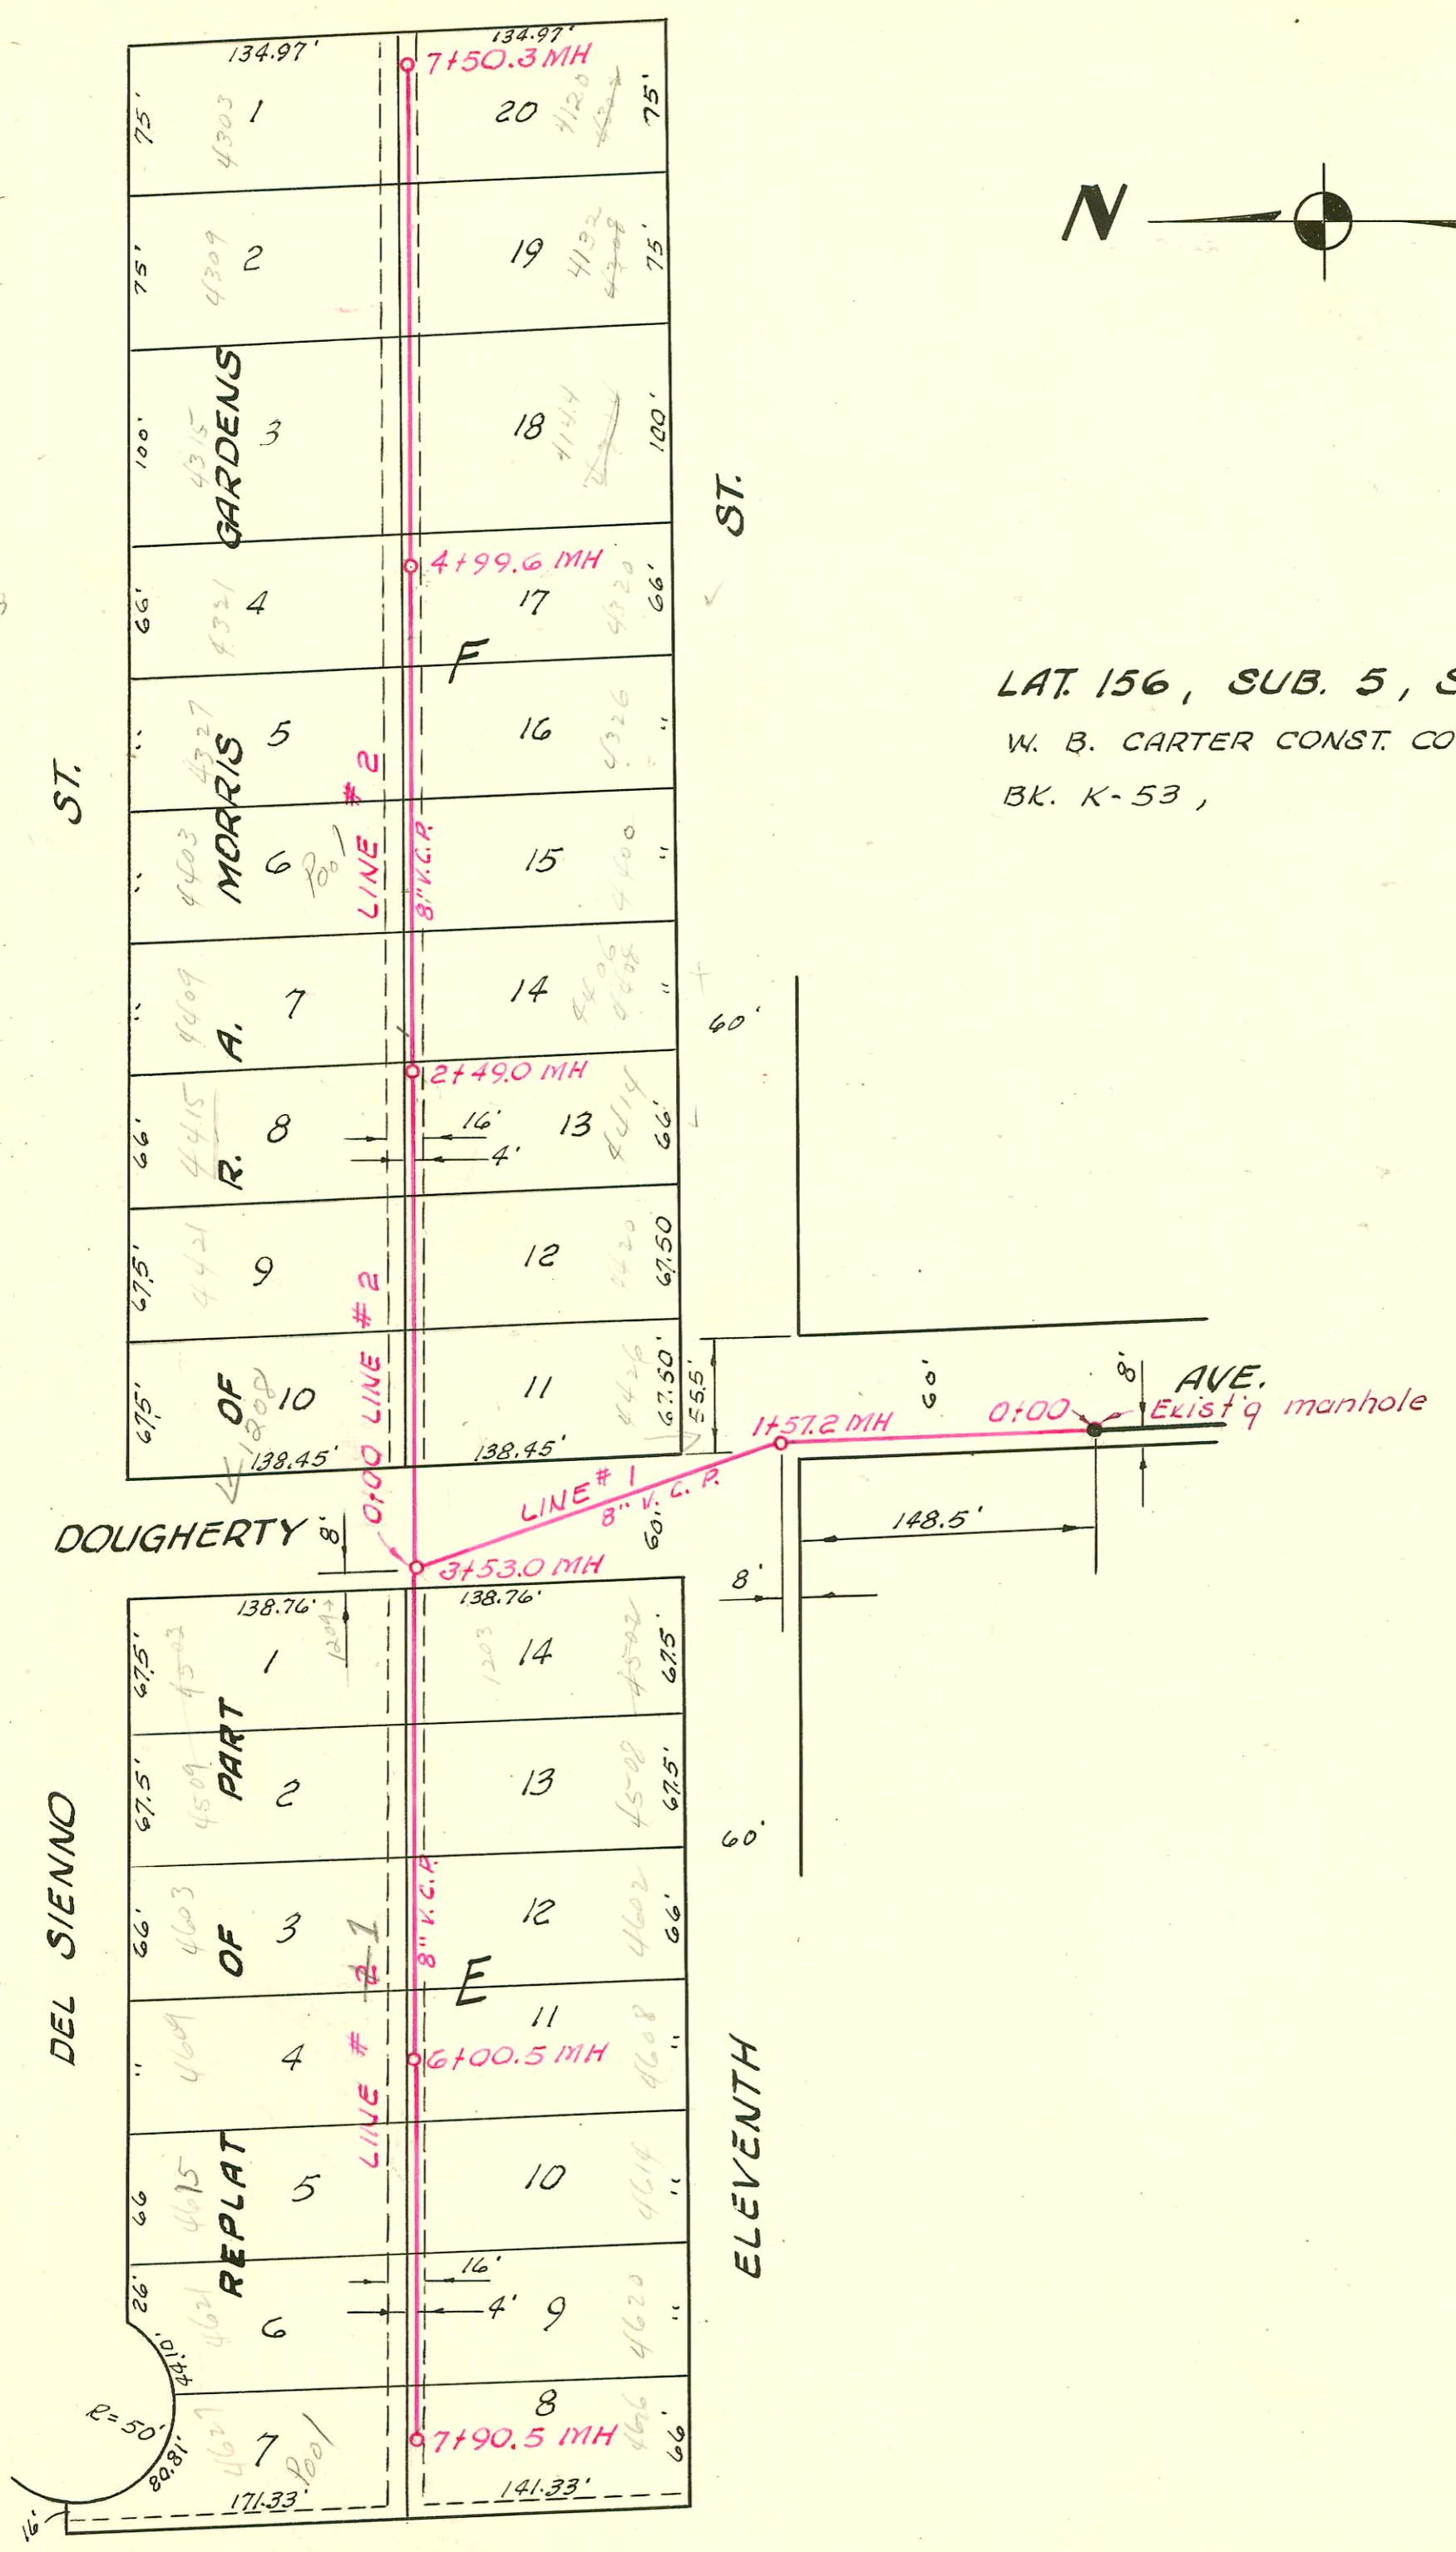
134.97'
134.97'
7+50.3 MH
1 4303
20 4120
75'
75'
2 4309
19 4132
75'
75'
N
GARDENS
3 4315
18 4144
100'
100'
ST.
4+99.6 MH
4 4321
17 4320
66'
66'
F
LAT. 156, SUB. 5, S
W. B. CARTER CONST. CO
BK. K-53,
MORRIS
5 4327
16 4326
ST.
6 Pool 4403
15 4400
LINE # 2
8" V.C.P.
A.
7 4409
14 4406
60'
2+49.0 MH
R.
8 4415
13 4414
16'
4'
66'
66'
9 4421
12 4420
67.5'
67.50
LINE # 2
OF
10 1208
11 4426
67.5'
67.50'
55.5'
138.45'
138.45'
AVE.
60'
8'
1+57.2 MH
0+00
Exist'g manhole
0+00
LINE # 1
8" V.C.P.
60'
DOUGHERTY
8'
3+53.0 MH
148.5'
8'
138.76'
138.76'
1209
1 4503
14 1203 4502
67.5'
67.5'
PART
2 4509
13 4508
67.5'
67.5'
60'
DEL SIENNO
OF
3 4603
12 4602
66'
66'
LINE # 1
8" V.C.P.
E
4 4609
11 4608
6+00.5 MH
ELEVENTH
REPLAT
5 4615
10 4614
66
6 4621
9 4620
16'
4'
26'
44.10'
R=50'
7 4627 Pool
8 4626
7+90.5 MH
80.81'
66'
171.33'
141.33'
16'